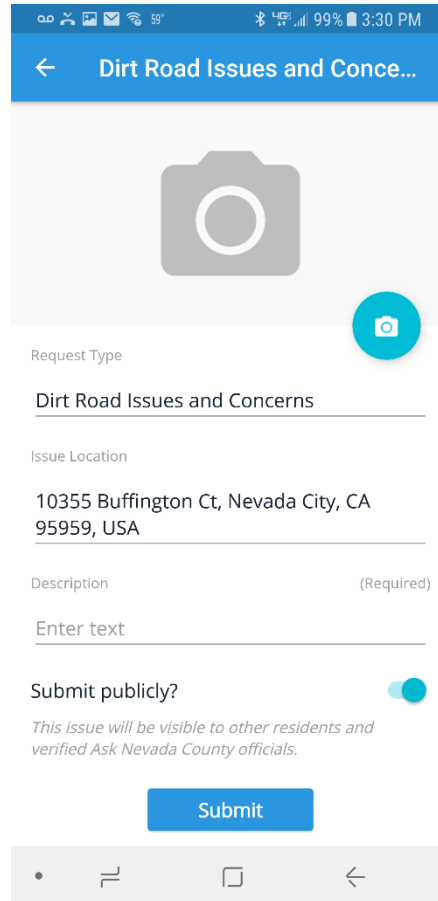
59° 99% 3:30 PM

Dirt Road Issues and Conce...

Request Type

Dirt Road Issues and Concerns

Issue Location

10355 Buffington Ct, Nevada City, CA 95959, USA

Description (Required)

Enter text

Submit publicly?

This issue will be visible to other residents and verified Ask Nevada County officials.

Submit